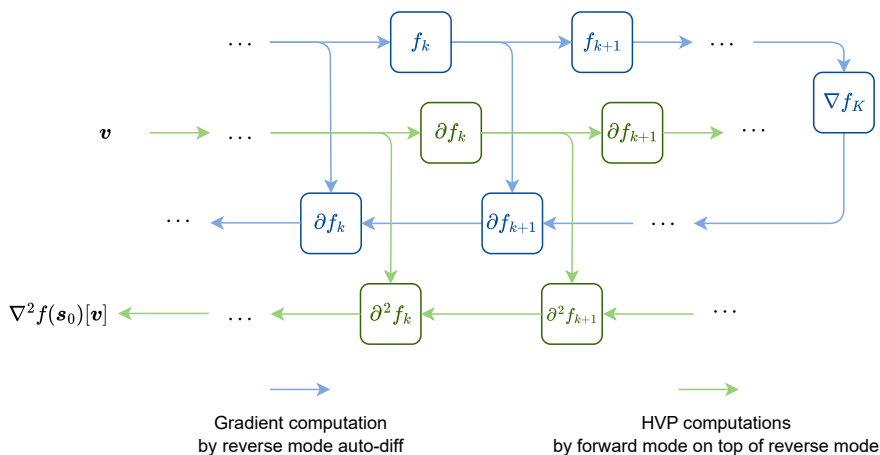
$\cdots$ $f_k$ $f_{k+1}$ $\cdots$

$\nabla f_K$

$\boldsymbol{v}$ $\cdots$ $\partial f_k$ $\partial f_{k+1}$ $\cdots$

$\cdots$ $\partial f_k$ $\partial f_{k+1}$ $\cdots$

$\nabla^2 f(\boldsymbol{s}_0)[\boldsymbol{v}]$ $\cdots$ $\partial^2 f_k$ $\partial^2 f_{k+1}$ $\cdots$

Gradient computation
by reverse mode auto-diff

HVP computations
by forward mode on top of reverse mode